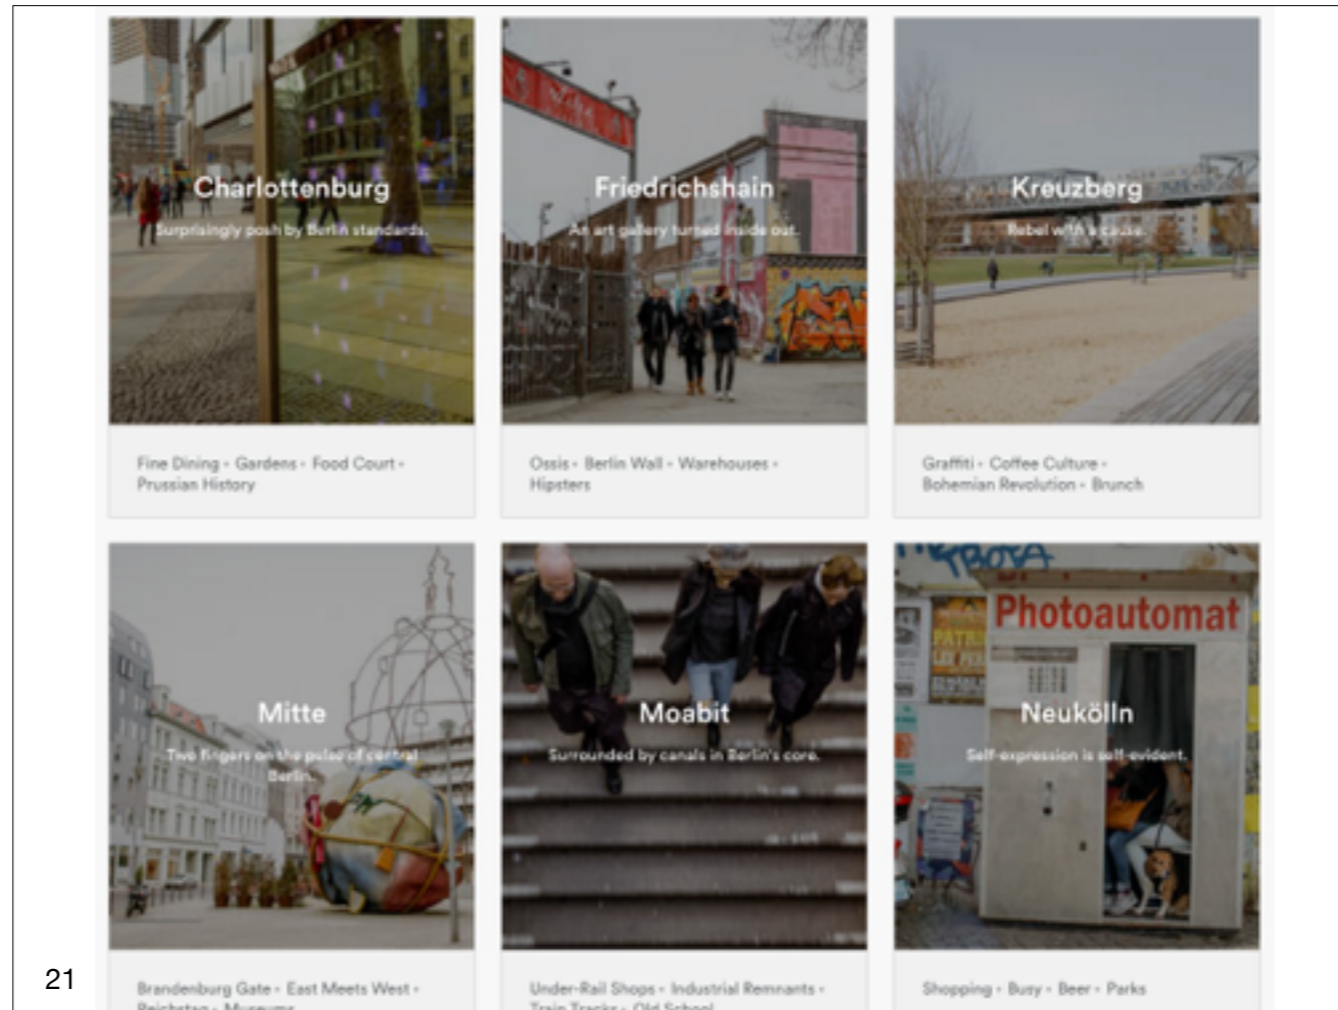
Charlottenburg

Surprisingly posh by Berlin standards.

Fine Dining · Gardens · Food Court · Prussian History

Friedrichshain

An art gallery turned inside out.

Ossis · Berlin Wall · Warehouses · Hipsters

Kreuzberg

Rebel with a cause.

Graffiti · Coffee Culture · Bohemian Revolution · Brunch

Mitte

Two fingers on the pulse of central Berlin.

Brandenburg Gate · East Meets West · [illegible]

Moabit

Surrounded by canals in Berlin's core.

Under-Rail Shops · Industrial Remnants · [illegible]

Photoautomat

Neukölln

Self-expression is self-evident.

Shopping · Busy · Beer · Parks

21